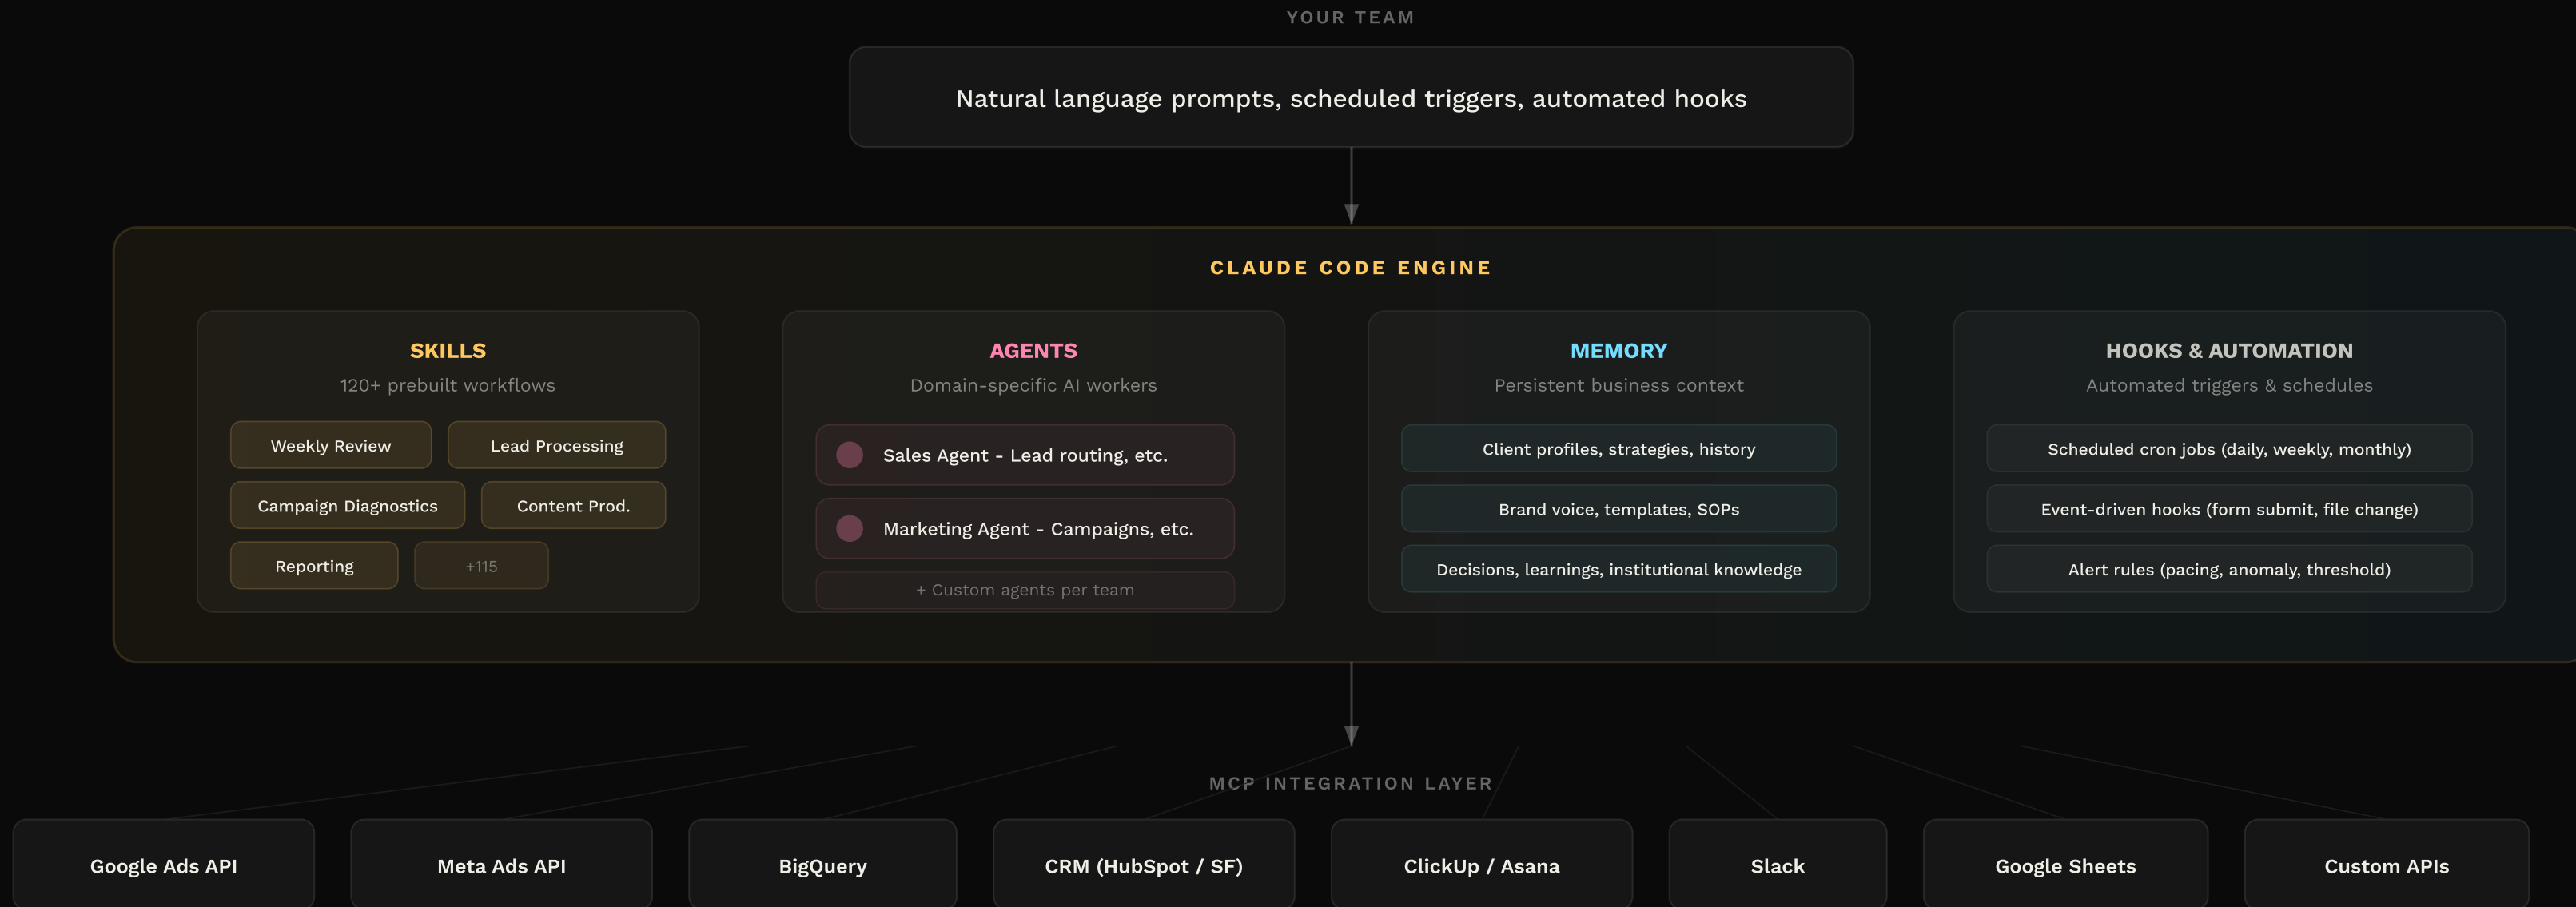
YOUR TEAM

Natural language prompts, scheduled triggers, automated hooks

CLAUDE CODE ENGINE

SKILLS
120+ prebuilt workflows
Weekly Review
Lead Processing
Campaign Diagnostics
Content Prod.
Reporting
+115

AGENTS
Domain-specific AI workers
Sales Agent - Lead routing, etc.
Marketing Agent - Campaigns, etc.
+ Custom agents per team

MEMORY
Persistent business context
Client profiles, strategies, history
Brand voice, templates, SOPs
Decisions, learnings, institutional knowledge

HOOKS & AUTOMATION
Automated triggers & schedules
Scheduled cron jobs (daily, weekly, monthly)
Event-driven hooks (form submit, file change)
Alert rules (pacing, anomaly, threshold)

MCP INTEGRATION LAYER

Google Ads API
Meta Ads API
BigQuery
CRM (HubSpot / SF)
ClickUp / Asana
Slack
Google Sheets
Custom APIs